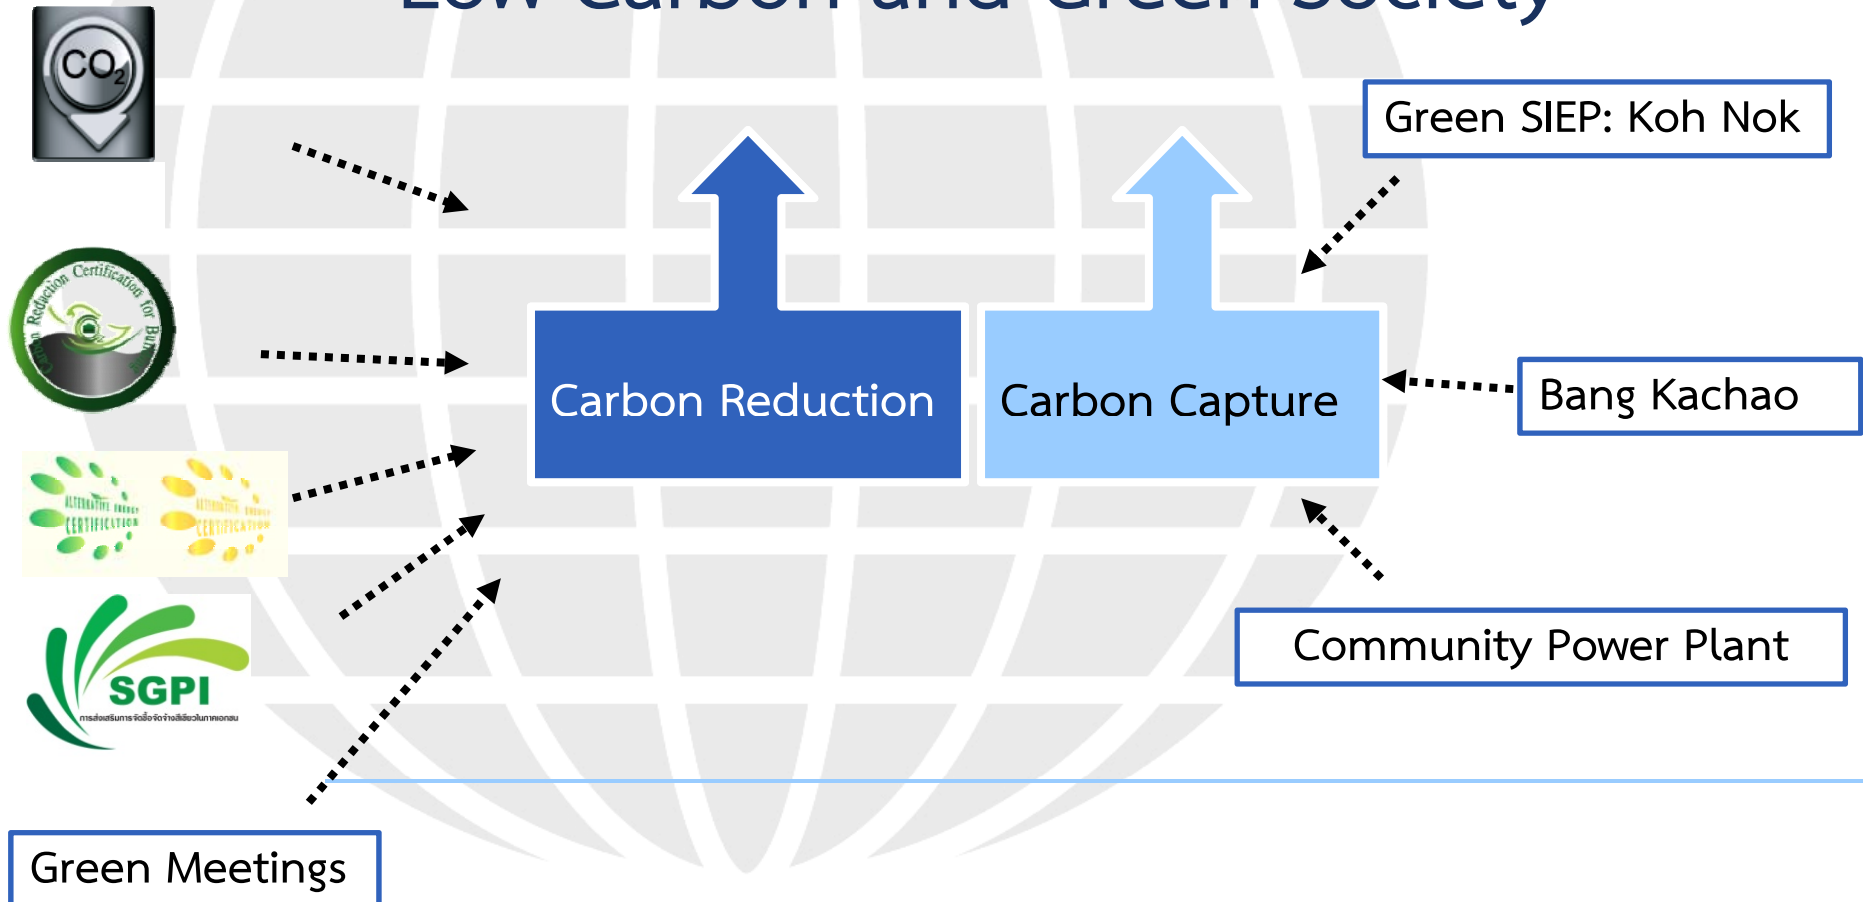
Low Carbon and Green Society

$CO_2$

Carbon Reduction Certification for Business

ALTERNATIVE ENERGY CERTIFICATION

ALTERNATIVE ENERGY CERTIFICATION

SGPI

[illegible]

Green SIEP: Koh Nok

Carbon Reduction

Carbon Capture

Bang Kachao

Community Power Plant

Green Meetings